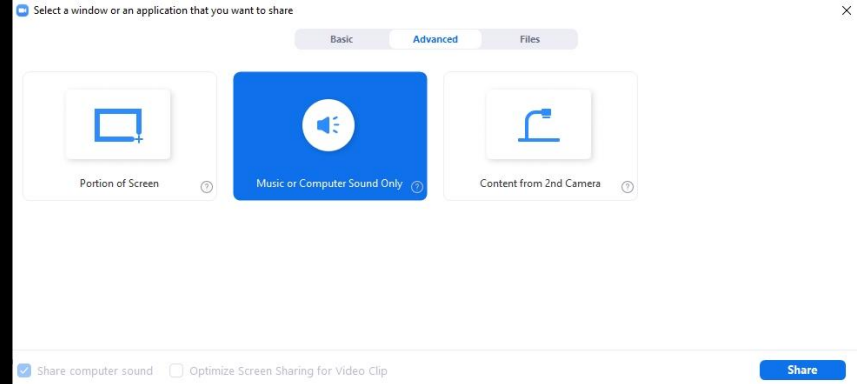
Select a window or an application that you want to share

Basic
Advanced
Files

Portion of Screen

Music or Computer Sound Only

Content from 2nd Camera

Share computer sound
Optimize Screen Sharing for Video Clip

Share